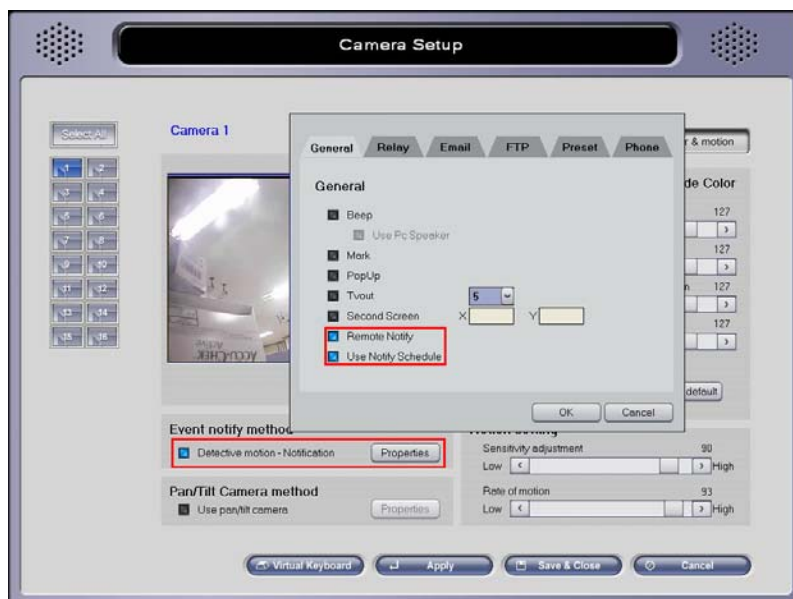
Camera Setup

Select All

1 2 3 4 5 6 7 8 9 10 11 12 13 14 15 16

Camera 1

General Relay Email FTP Preset Phone

General

Beep

Use Pc Speaker

Mark

PopUp

Tvout 5

Second Screen X Y

Remote Notify

Use Notify Schedule

OK Cancel

r & motion

de Color

127

127

127

127

default

Event notify method

Detective motion - Notification Properties

Sensitivity adjustment 90

Low High

Pan/Tilt Camera method

Use pan/tilt camera Properties

Rate of motion 93

Low High

Virtual Keyboard Apply Save & Close Cancel